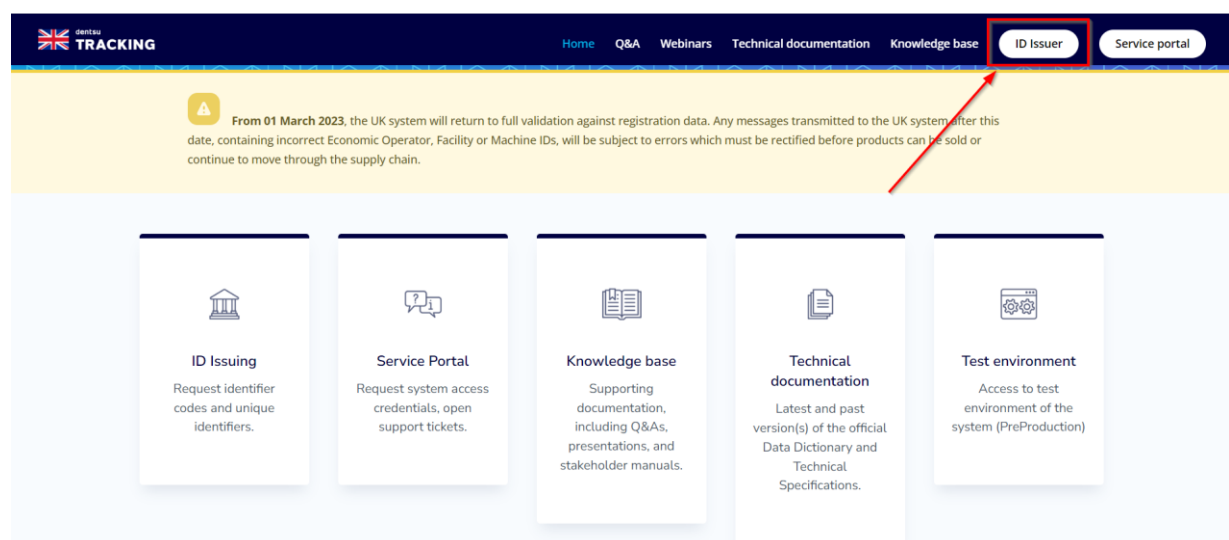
dentsu
TRACKING

Home Q&A Webinars Technical documentation Knowledge base ID Issuer Service portal

**From 01 March 2023**, the UK system will return to full validation against registration data. Any messages transmitted to the UK system after this date, containing incorrect Economic Operator, Facility or Machine IDs, will be subject to errors which must be rectified before products can be sold or continue to move through the supply chain.

ID Issuing
Request identifier codes and unique identifiers.

Service Portal
Request system access credentials, open support tickets.

Knowledge base
Supporting documentation, including Q&As, presentations, and stakeholder manuals.

Technical documentation
Latest and past version(s) of the official Data Dictionary and Technical Specifications.

Test environment
Access to test environment of the system (PreProduction)